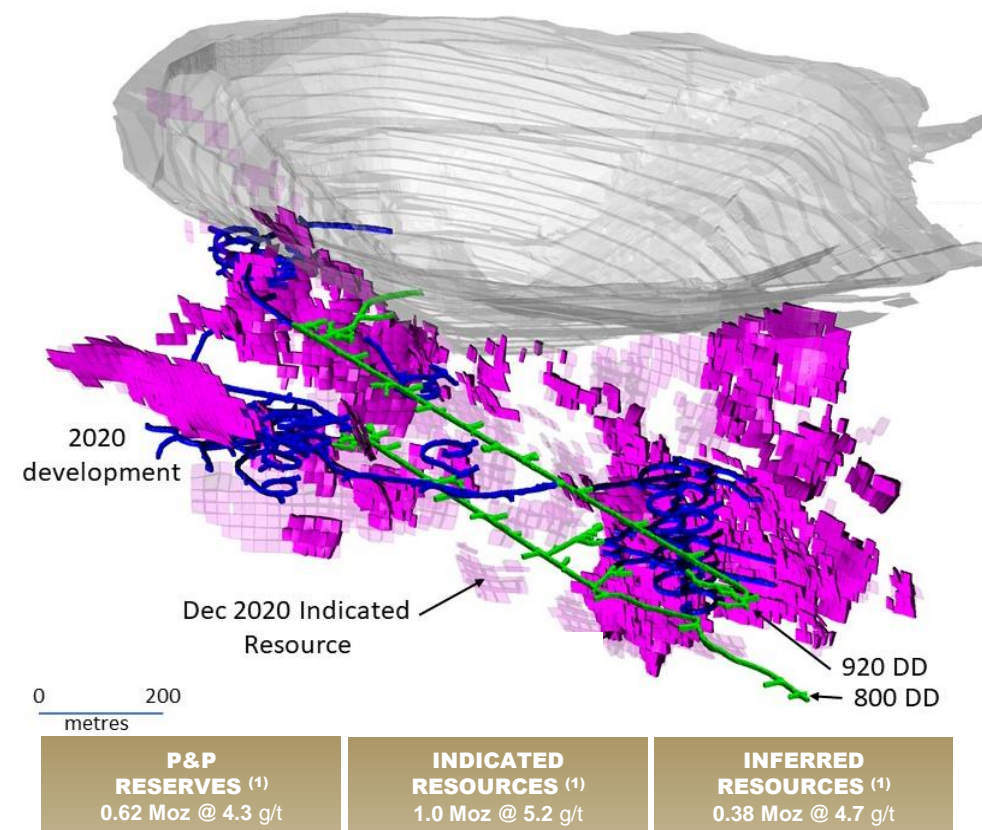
2020 development

Dec 2020 Indicated Resource

920 DD

800 DD

0 200
metres

P&P RESERVES $^{(1)}$
0.62 Moz @ 4.3 g/t

INDICATED RESOURCES $^{(1)}$
1.0 Moz @ 5.2 g/t

INFERRED RESOURCES $^{(1)}$
0.38 Moz @ 4.7 g/t